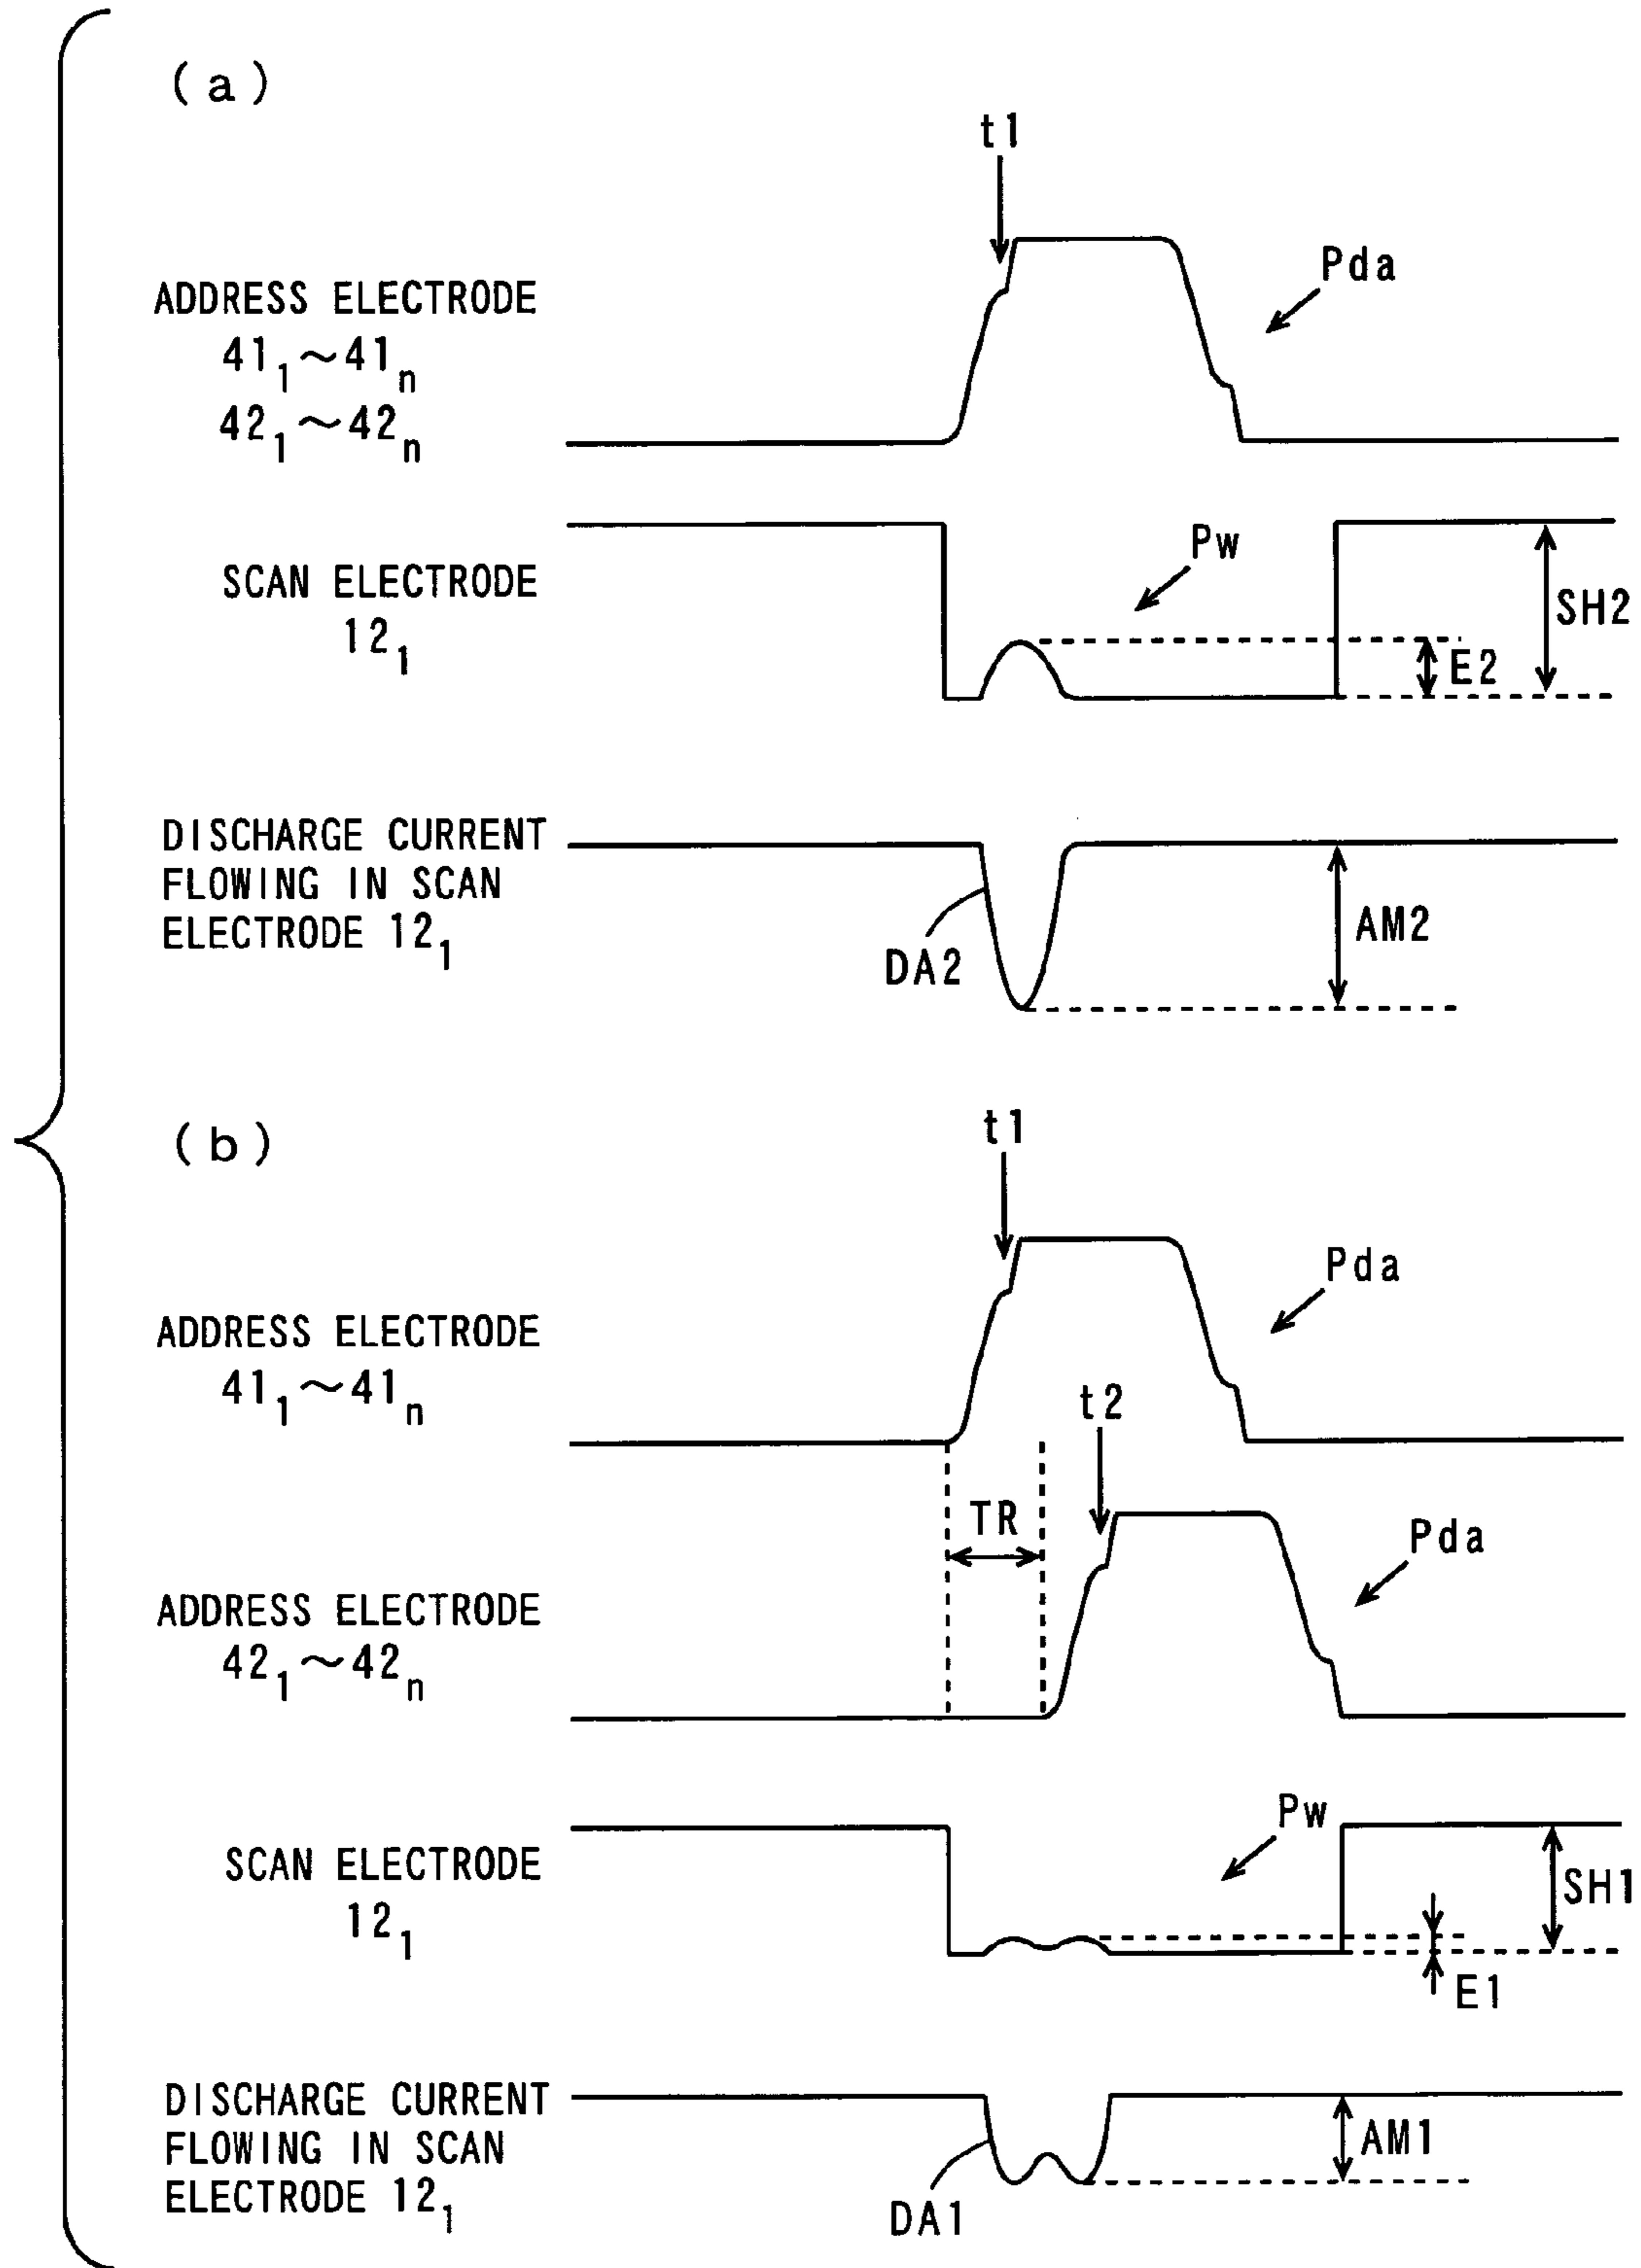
(a)

t1

Pda

ADDRESS ELECTRODE
$41_1 \sim 41_n$
$42_1 \sim 42_n$

Pw

SCAN ELECTRODE
$12_1$

SH2

E2

DISCHARGE CURRENT FLOWING IN SCAN ELECTRODE $12_1$

DA2

AM2

(b)

t1

Pda

ADDRESS ELECTRODE
$41_1 \sim 41_n$

t2

TR

Pda

ADDRESS ELECTRODE
$42_1 \sim 42_n$

Pw

SCAN ELECTRODE
$12_1$

SH1

E1

DISCHARGE CURRENT FLOWING IN SCAN ELECTRODE $12_1$

AM1

DA1